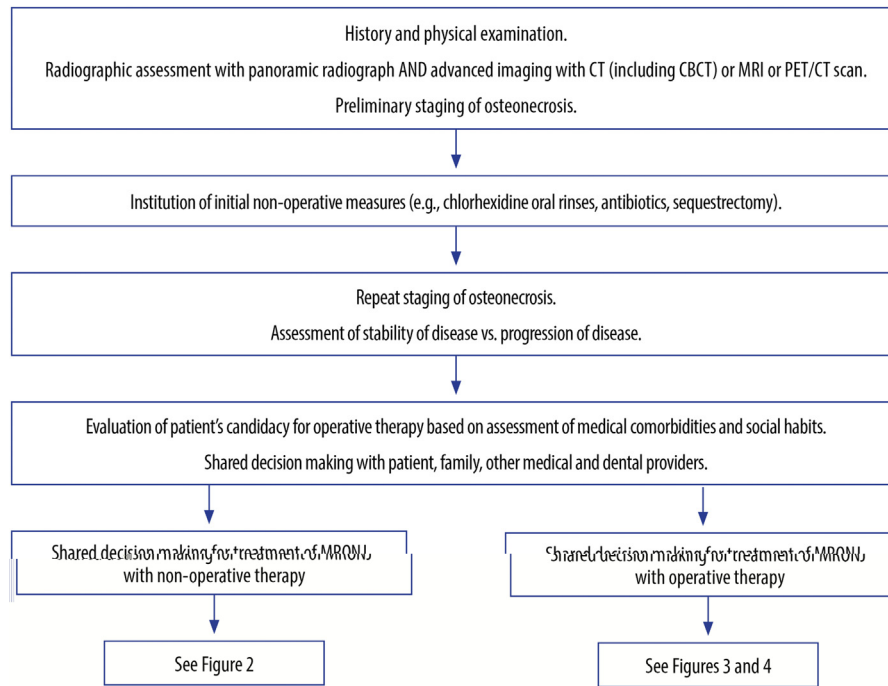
History and physical examination.

Radiographic assessment with panoramic radiograph AND advanced imaging with CT (including CBCT) or MRI or PET/CT scan.

Preliminary staging of osteonecrosis.

Institution of initial non-operative measures (e.g., chlorhexidine oral rinses, antibiotics, sequestrectomy).

Repeat staging of osteonecrosis.

Assessment of stability of disease vs. progression of disease.

Evaluation of patient's candidacy for operative therapy based on assessment of medical comorbidities and social habits.

Shared decision making with patient, family, other medical and dental providers.

Shared decision making for treatment of MRONJ with non-operative therapy

Shared decision making for treatment of MRONJ with operative therapy

See Figure 2

See Figures 3 and 4